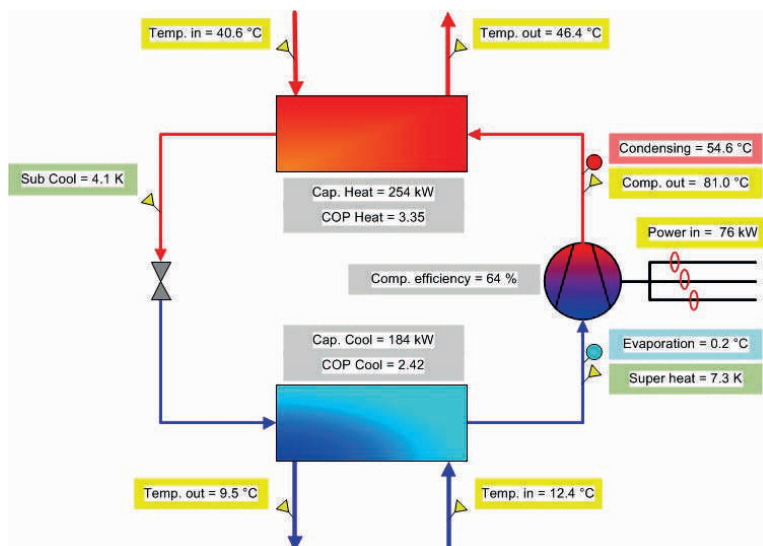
Temp. in = 40.6 °C

Temp. out = 46.4 °C

Condensing = 54.6 °C

Comp. out = 81.0 °C

Sub Cool = 4.1 K

Cap. Heat = 254 kW

COP Heat = 3.35

Power in = 76 kW

Comp. efficiency = 64 %

Cap. Cool = 184 kW

COP Cool = 2.42

Evaporation = 0.2 °C

Super heat = 7.3 K

Temp. out = 9.5 °C

Temp. in = 12.4 °C